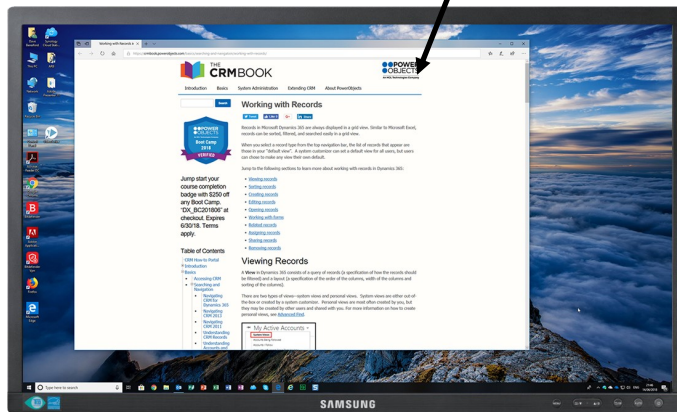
Working with Records

THE CRMBOOK

POWER OBJECTS

Introduction Basics System Administration Extending CRM About PowerObjects

Search

Working with Records

Records in Microsoft Dynamics 365 are always displayed in a grid view. Similar to Microsoft Excel, records can be sorted, filtered, and searched easily in a grid view.

When you select a record type from the top navigation bar, the list of records that appear are those in your "default view". A system customizer can set a default view for all users, but users can chose to make any view their own default.

Jump to the following sections to learn more about working with records in Dynamics 365:

Viewing records
Sorting records
Creating records
Editing records
Opening records
Working with forms
Related records
Assigning records
Sharing records
Removing records

POWER OBJECTS
Boot Camp 2018
VERIFIED

Jump start your course completion badge with $250 off any Boot Camp. "DX_BC201806" at checkout. Expires 6/30/18. Terms apply.

Table of Contents

CRM How-to Portal
Introduction
Basics
Accessing CRM
Searching and Navigation
Navigating CRM for Dynamics 365
Navigating CRM 2013
Navigating CRM 2015
Understanding CRM Records
Understanding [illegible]

Viewing Records

A View in Dynamics 365 consists of a query of records (a specification of how the records should be filtered) and a layout (a specification of the order of the columns, width of the columns and sorting of the columns).

There are two types of views—system views and personal views. System views are either out-of-the-box or created by a system customizer. Personal views are those created by you, but they may be shared by other users and shared with you. For more information on how to create personal views, see Advanced Find.

My Active Accounts

Type here to search

SAMSUNG